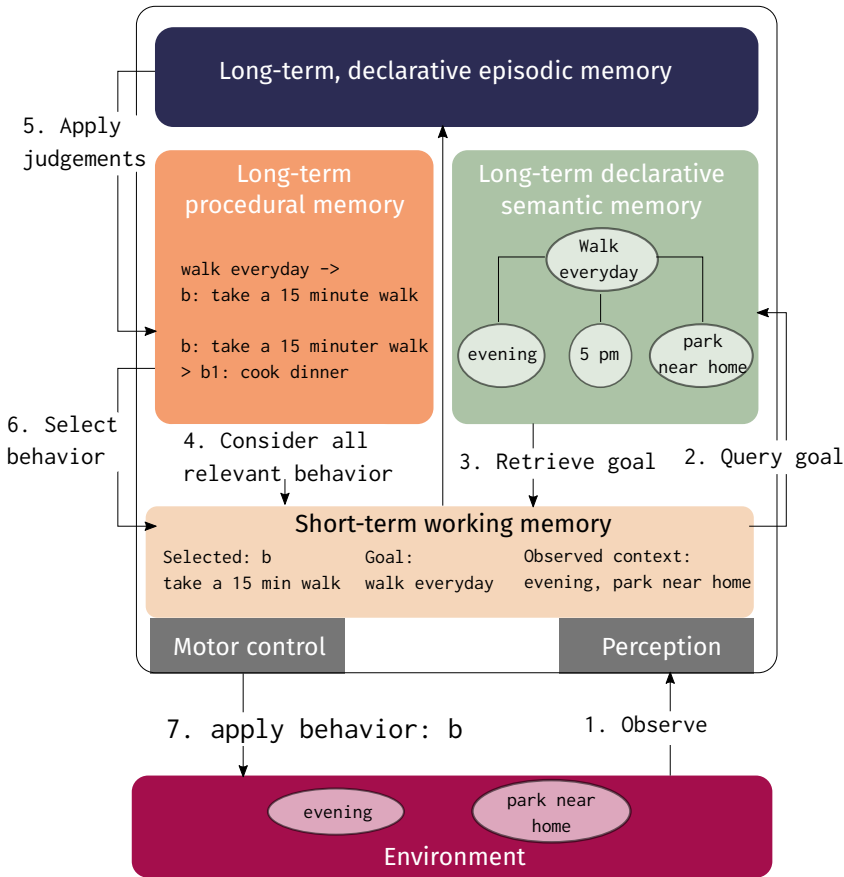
Long-term, declarative episodic memory

5. Apply judgements

Long-term procedural memory

walk everyday ->
b: take a 15 minute walk

b: take a 15 minuter walk > b1: cook dinner

Long-term declarative semantic memory

Walk everyday

evening

5 pm

park near home

6. Select behavior

4. Consider all relevant behavior

3. Retrieve goal

2. Query goal

Short-term working memory

Selected: b
take a 15 min walk

Goal:
walk everyday

Observed context:
evening, park near home

Motor control

Perception

7. apply behavior: b

1. Observe

evening

park near home

Environment